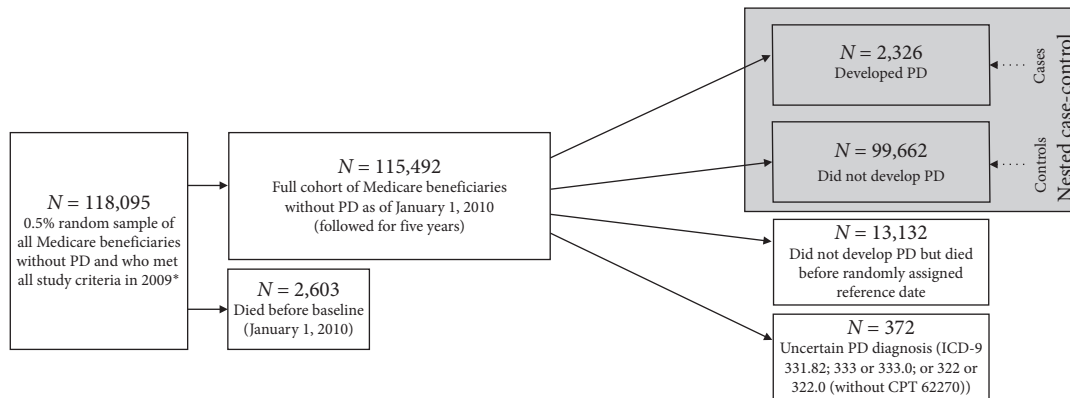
$N = 118{,}095$
0.5% random sample of all Medicare beneficiaries without PD and who met all study criteria in 2009*

$N = 115{,}492$
Full cohort of Medicare beneficiaries without PD as of January 1, 2010 (followed for five years)

$N = 2{,}603$
Died before baseline (January 1, 2010)

$N = 2{,}326$
Developed PD

Cases

$N = 99{,}662$
Did not develop PD

Controls

Nested case-control

$N = 13{,}132$
Did not develop PD but died before randomly assigned reference date

$N = 372$
Uncertain PD diagnosis (ICD-9 331.82; 333 or 333.0; or 322 or 322.0 (without CPT 62270))